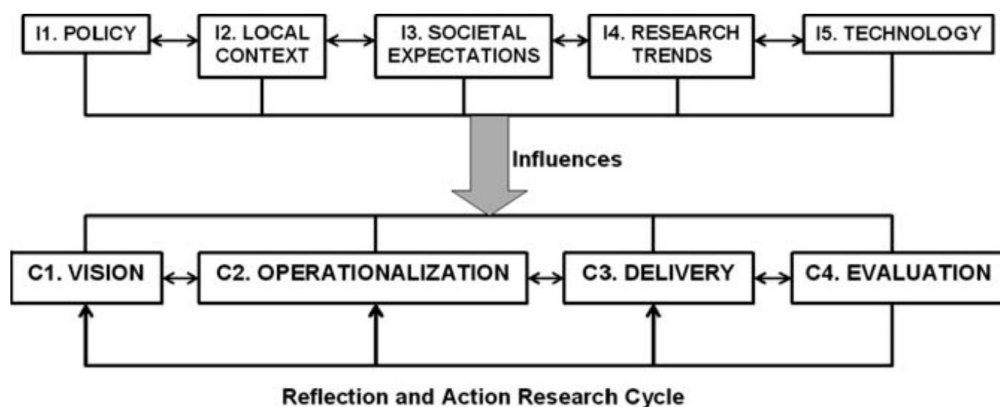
I1. POLICY

I2. LOCAL CONTEXT

I3. SOCIETAL EXPECTATIONS

I4. RESEARCH TRENDS

I5. TECHNOLOGY

Influences

C1. VISION

C2. OPERATIONALIZATION

C3. DELIVERY

C4. EVALUATION

Reflection and Action Research Cycle